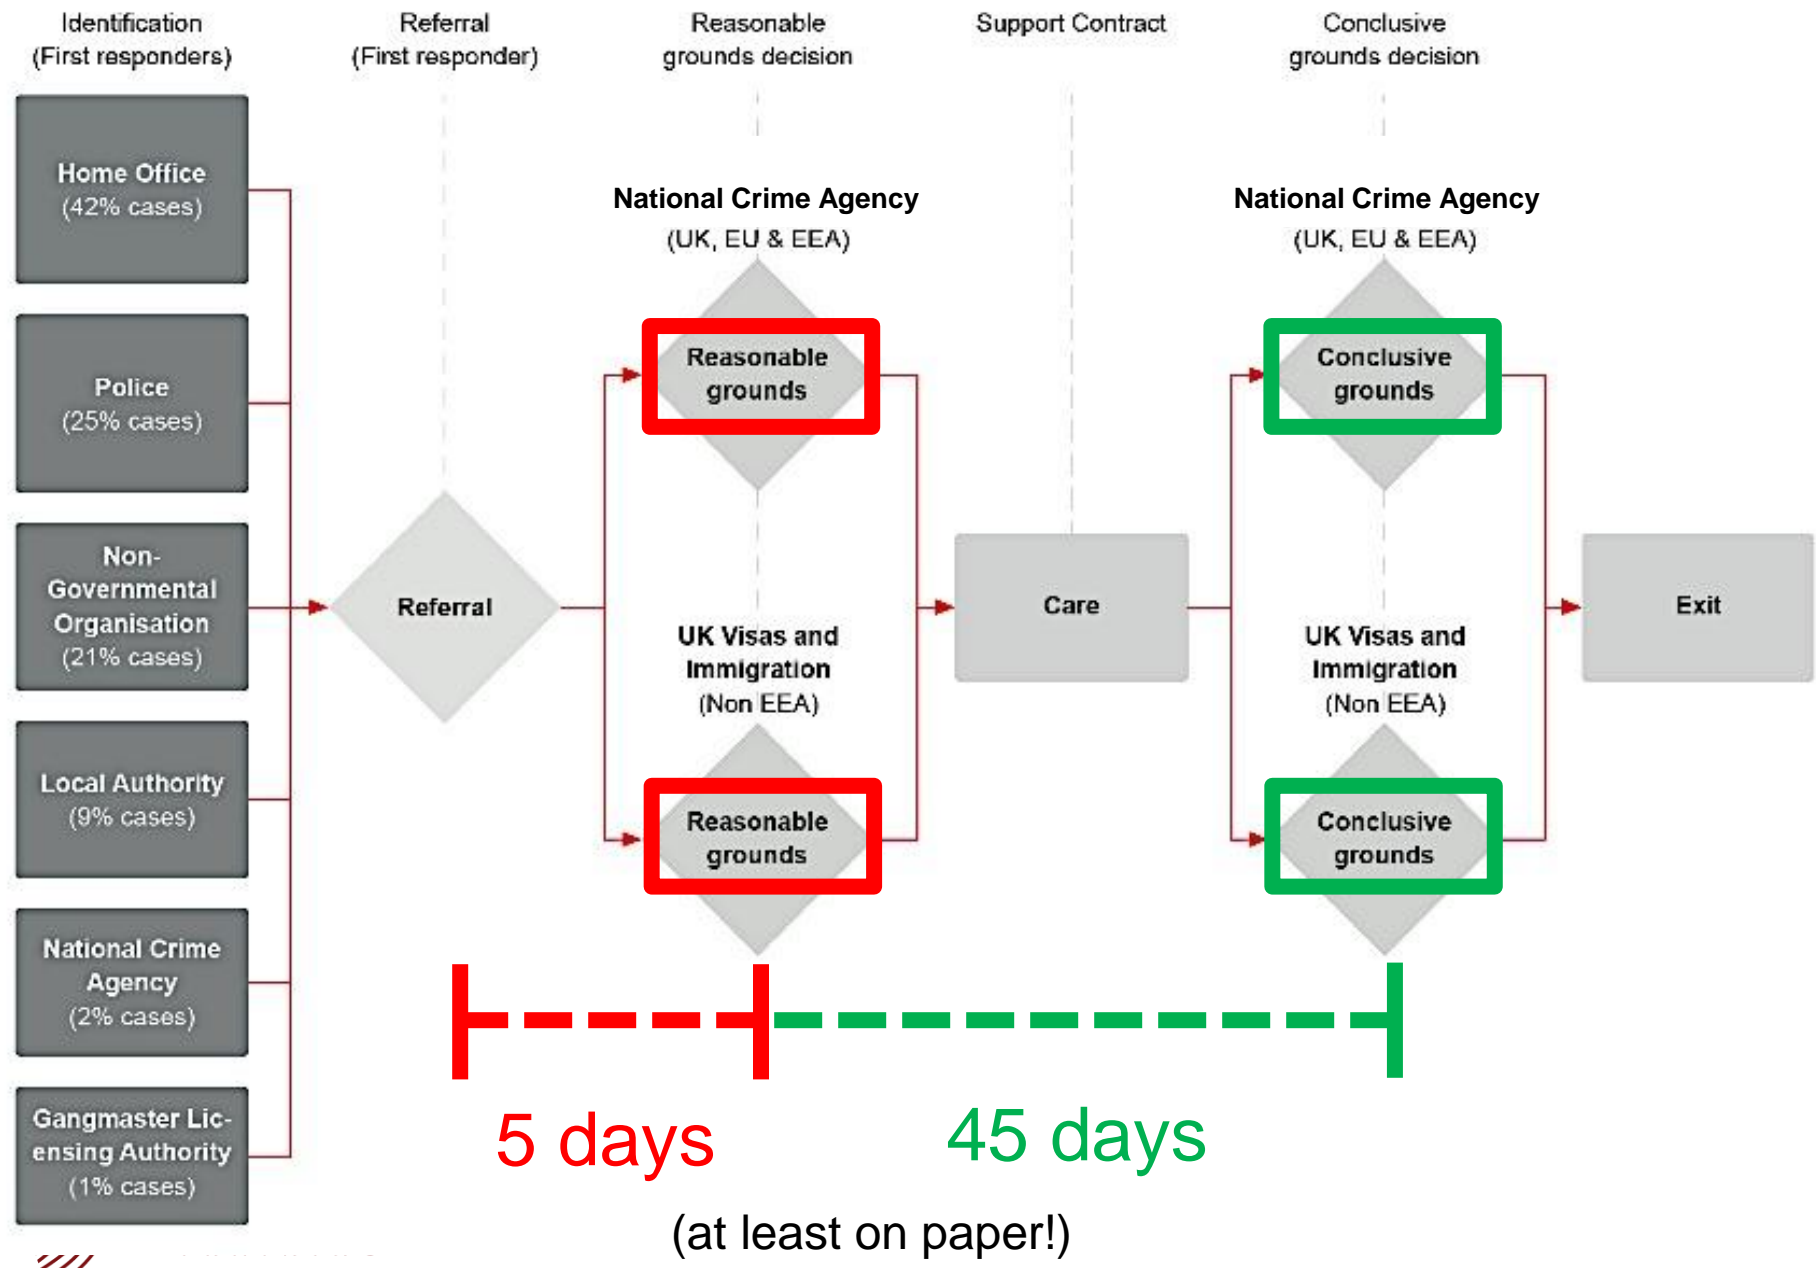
Identification (First responders)

Referral (First responder)

Reasonable grounds decision

Support Contract

Conclusive grounds decision

Home Office (42% cases)

Police (25% cases)

Non-Governmental Organisation (21% cases)

Local Authority (9% cases)

National Crime Agency (2% cases)

Gangmaster Licensing Authority (1% cases)

Referral

National Crime Agency (UK, EU & EEA)

Reasonable grounds

UK Visas and Immigration (Non EEA)

Reasonable grounds

Care

National Crime Agency (UK, EU & EEA)

Conclusive grounds

UK Visas and Immigration (Non EEA)

Conclusive grounds

Exit

5 days

45 days

(at least on paper!)